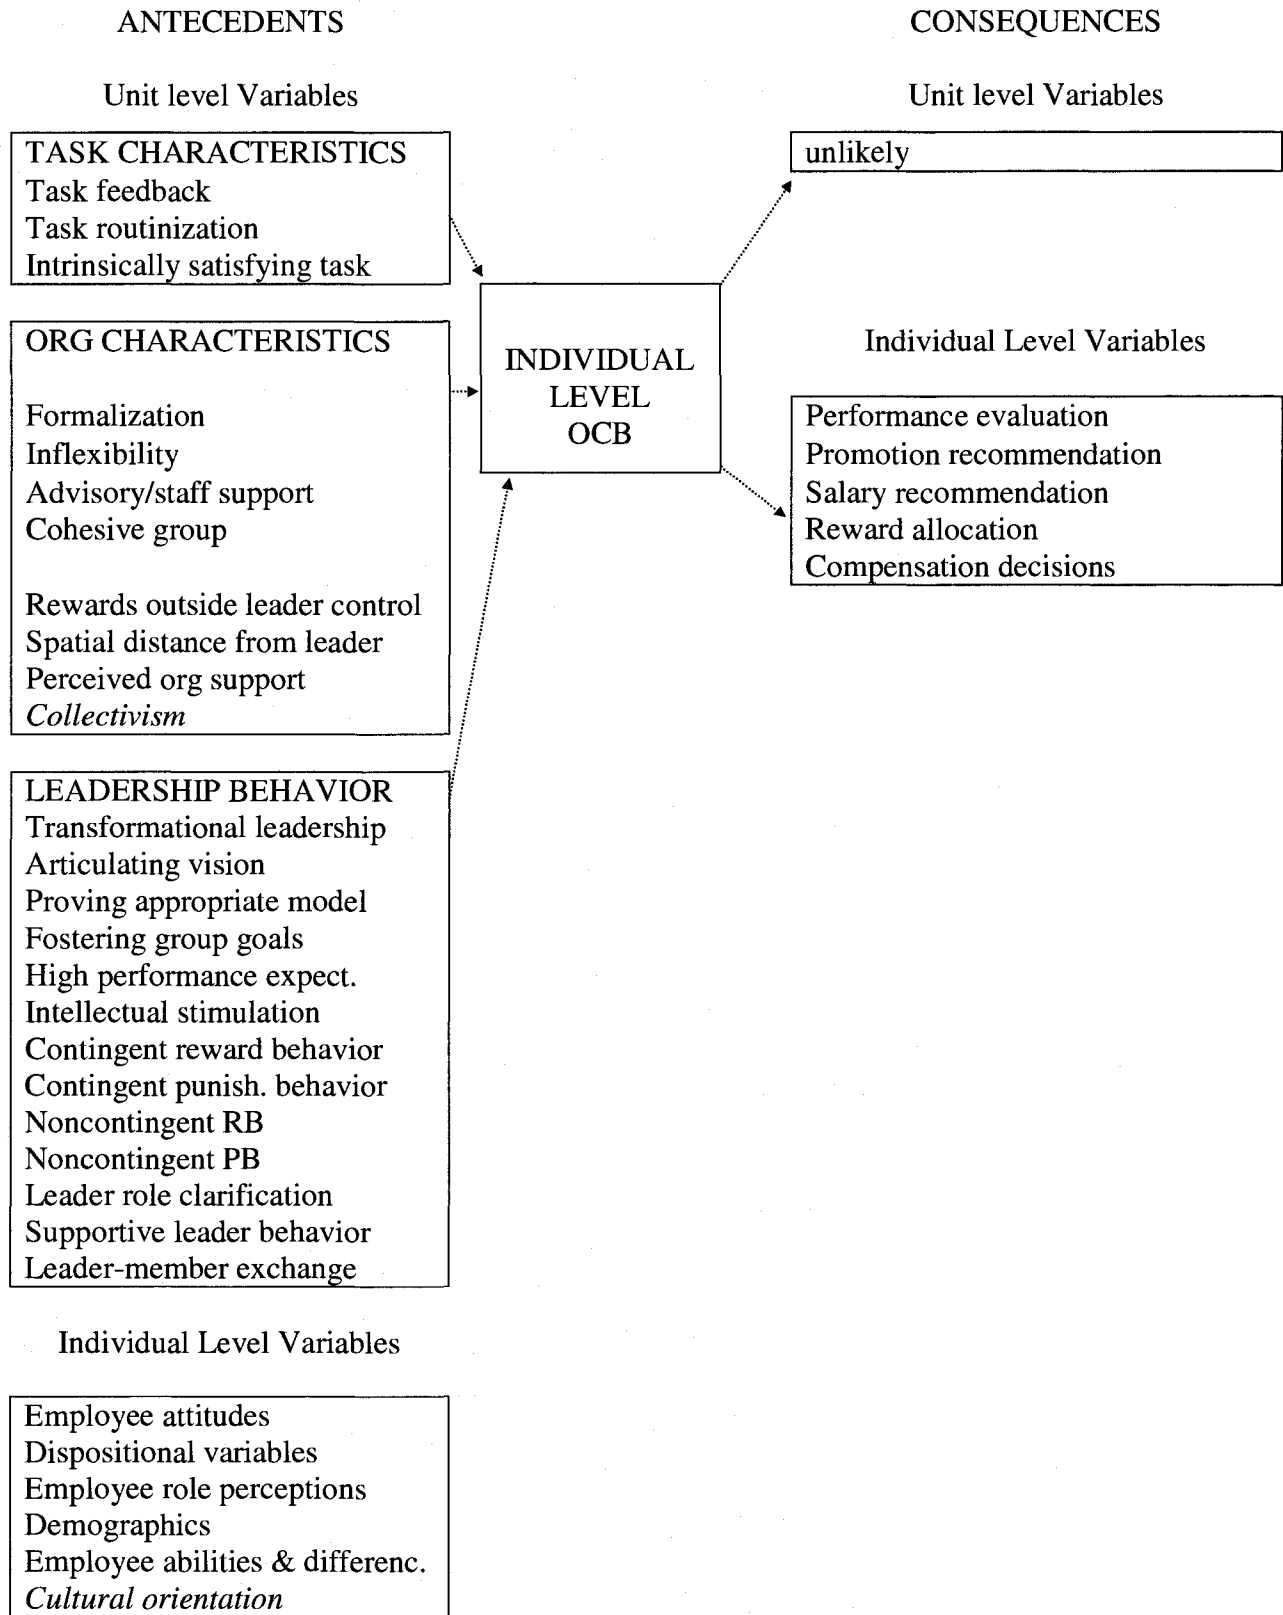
ANTECEDENTS

Unit level Variables

TASK CHARACTERISTICS
Task feedback
Task routinization
Intrinsically satisfying task

ORG CHARACTERISTICS

Formalization
Inflexibility
Advisory/staff support
Cohesive group

Rewards outside leader control
Spatial distance from leader
Perceived org support
*Collectivism*

LEADERSHIP BEHAVIOR
Transformational leadership
Articulating vision
Proving appropriate model
Fostering group goals
High performance expect.
Intellectual stimulation
Contingent reward behavior
Contingent punish. behavior
Noncontingent RB
Noncontingent PB
Leader role clarification
Supportive leader behavior
Leader-member exchange

Individual Level Variables

Employee attitudes
Dispositional variables
Employee role perceptions
Demographics
Employee abilities & differenc.
*Cultural orientation*

INDIVIDUAL LEVEL OCB

CONSEQUENCES

Unit level Variables

unlikely

Individual Level Variables

Performance evaluation
Promotion recommendation
Salary recommendation
Reward allocation
Compensation decisions